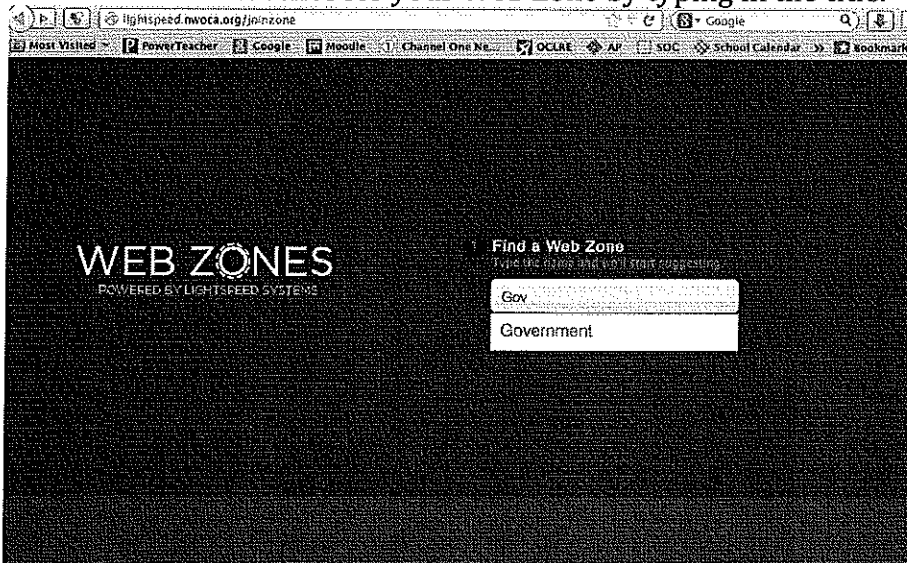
lightspeed.nwoca.org/joinzone

Google

Most Visited PowerTeacher Google Moodle Channel One Ne... OCLRE AP SOC School Calendar Bookmarks

WEB ZONES
POWERED BY LIGHTSPEED SYSTEMS

1 Find a Web Zone
Type the name and we'll start suggesting

Gov

Government